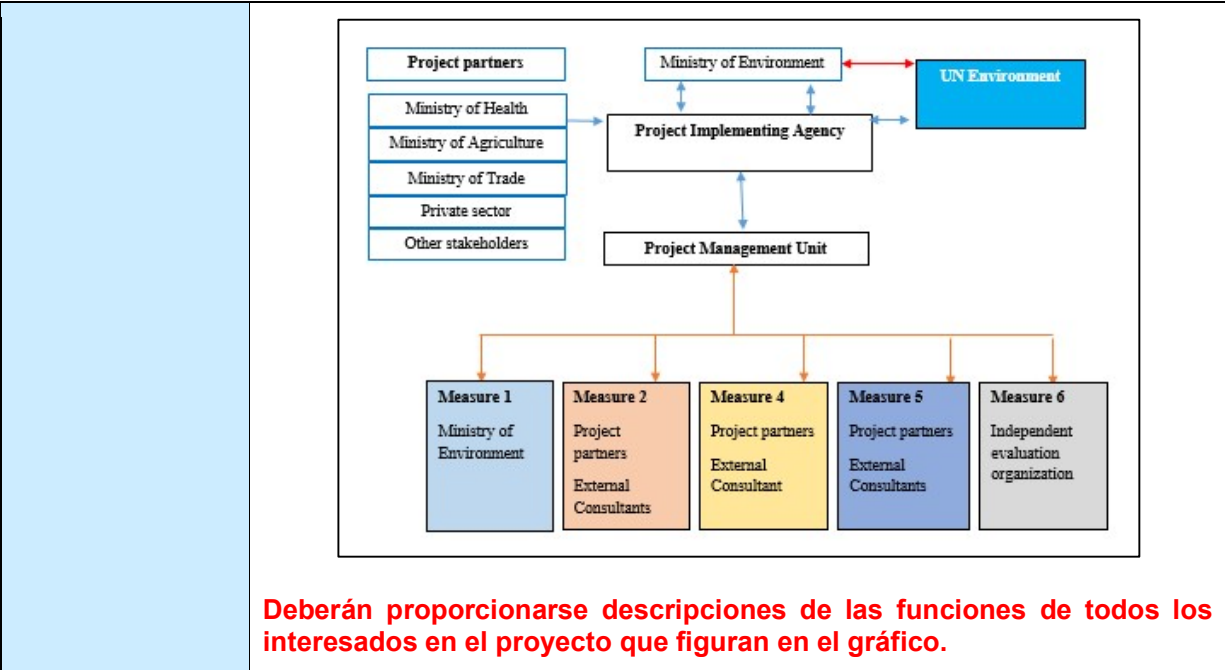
Project partners

Ministry of Health

Ministry of Agriculture

Ministry of Trade

Private sector

Other stakeholders

Ministry of Environment

UN Environment

Project Implementing Agency

Project Management Unit

Measure 1
Ministry of Environment

Measure 2
Project partners
External Consultants

Measure 4
Project partners
External Consultant

Measure 5
Project partners
External Consultants

Measure 6
Independent evaluation organization

Deberán proporcionarse descripciones de las funciones de todos los interesados en el proyecto que figuran en el gráfico.